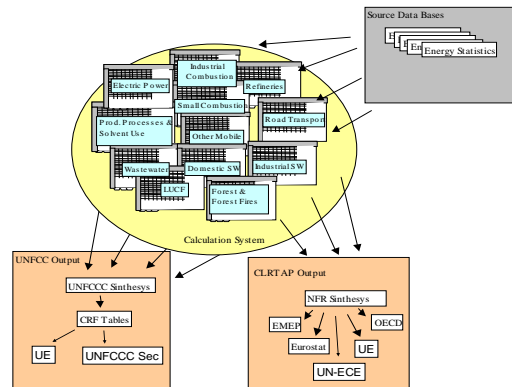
Source Data Bases

E

E

En

Energy Statistics

Electric Power

Industrial Combustion

Refineries

Small Combustion

Prod. Processes & Solvent Use

Other Mobile

Road Transport

Industrial SW

Wastewater

Domestic SW

LUCF

Forest & Forest Fires

Calculation System

UNFCC Output

UNFCCC Sinthesys

CRF Tables

UE

UNFCCC Sec

CLRTAP Output

NFR Sinthesys

EMEP

OECD

Eurostat

UE

UN-ECE